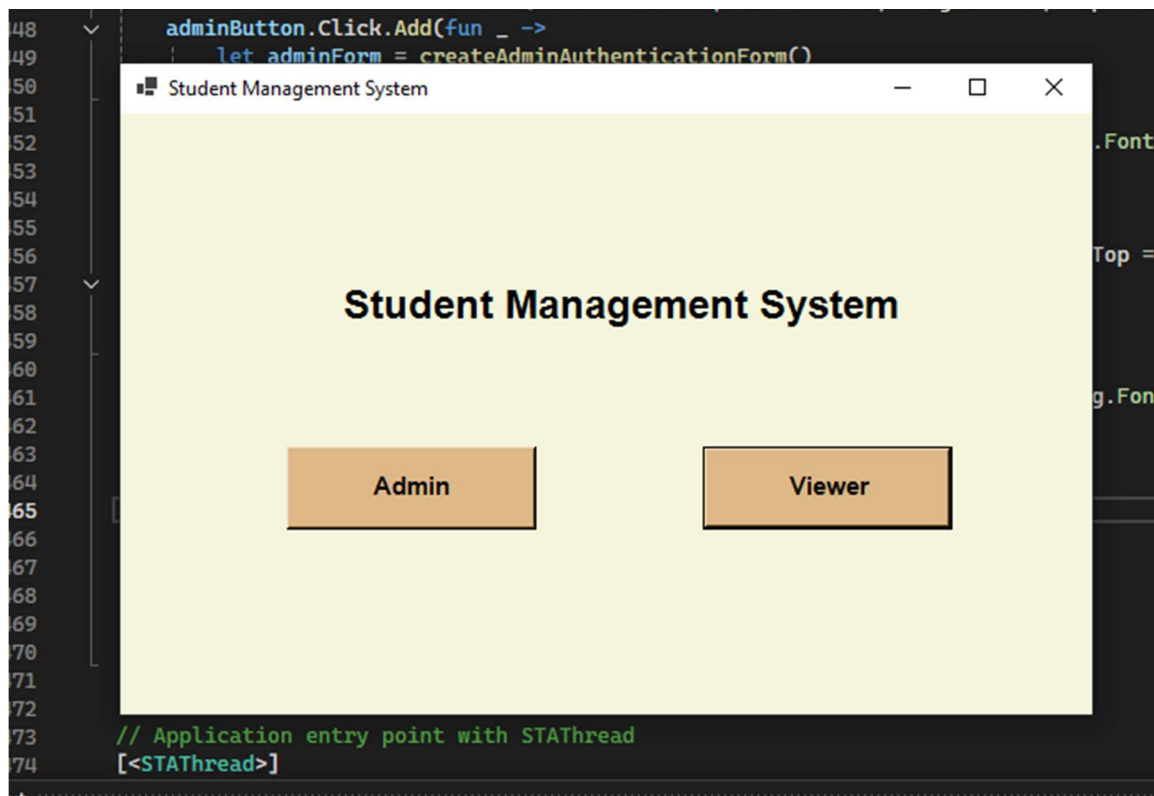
48 adminButton.Click.Add(fun _ ->
49 let adminForm = createAdminAuthenticationForm()
50
51
52 .Font
53
54
55
56 Top =
57
58
59
60
61 g.Fon
62
63
64
65
66
67
68
69
70
71
72
73 // Application entry point with STAThread
74 [<STAThread>]

Student Management System

Student Management System

Admin

Viewer